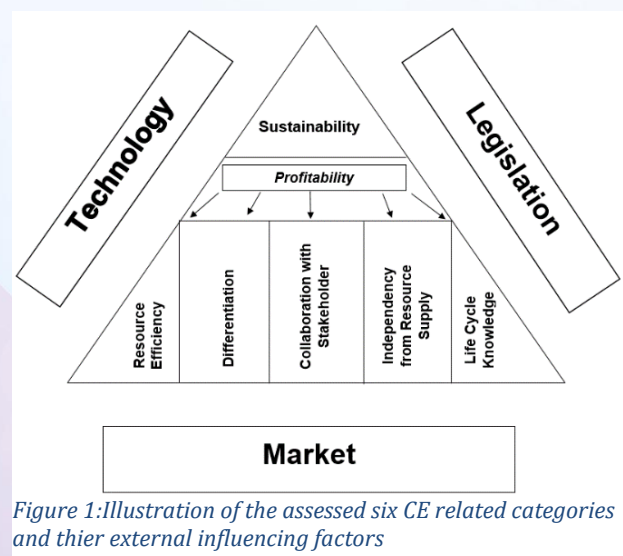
Technology

Sustainability

Legislation

Profitability

Resource Efficiency

Differentiation

Collaboration with Stakeholder

Independency from Resource Supply

Life Cycle Knowledge

Market

Figure 1:Illustration of the assessed six CE related categories and thier external influencing factors